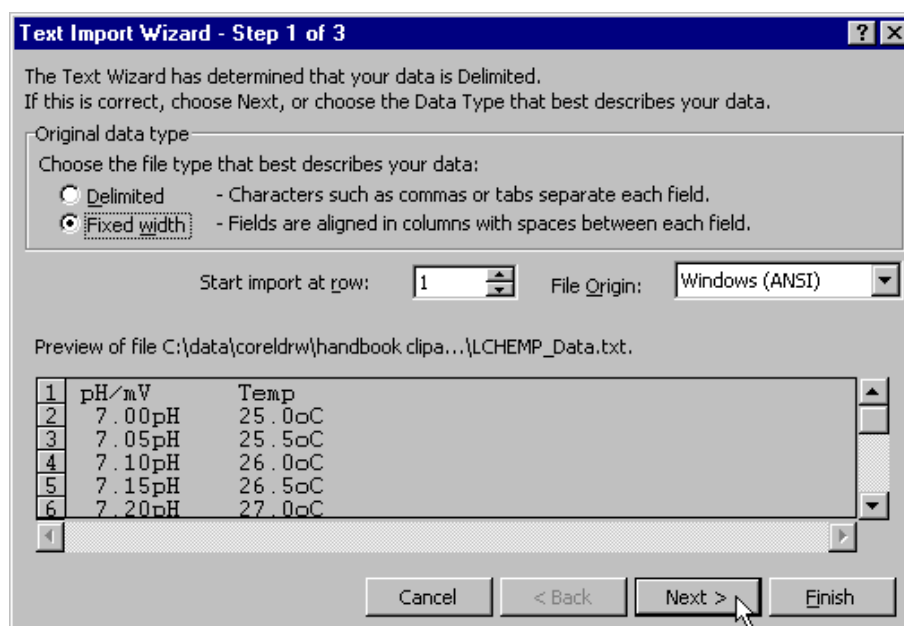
Text Import Wizard - Step 1 of 3

?

The Text Wizard has determined that your data is Delimited.
If this is correct, choose Next, or choose the Data Type that best describes your data.

Original data type

Choose the file type that best describes your data:

Delimited - Characters such as commas or tabs separate each field.

Fixed width - Fields are aligned in columns with spaces between each field.

Start import at row: 1

File Origin: Windows (ANSI)

Preview of file C:\data\coreldrw\handbook clipa...\LCHEMP_Data.txt.

| | | |
|---|---|---|
| 1 | pH/mV | Temp |
| 2 | 7.00pH | 25.0oC |
| 3 | 7.05pH | 25.5oC |
| 4 | 7.10pH | 26.0oC |
| 5 | 7.15pH | 26.5oC |
| 6 | 7.20pH | 27.0oC |

Cancel

< Back

Next >

Finish